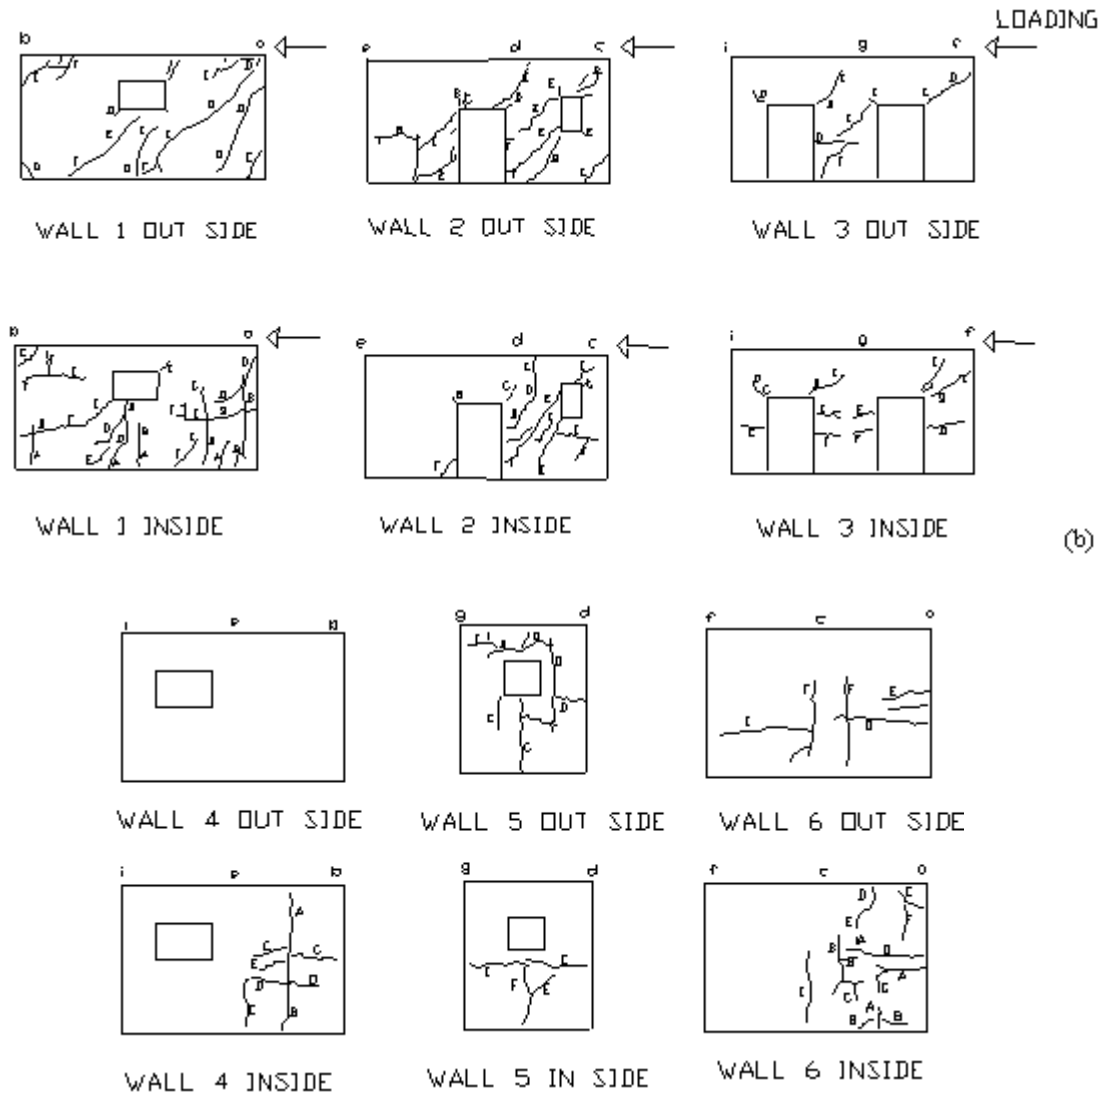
LOADING

b a

WALL 1 OUT SIDE

e d c

WALL 2 OUT SIDE

i g f

WALL 3 OUT SIDE

b a

WALL 1 INSIDE

e d c

WALL 2 INSIDE

i g f

WALL 3 INSIDE

(b)

i e b

WALL 4 OUT SIDE

g d

WALL 5 OUT SIDE

f c a

WALL 6 OUT SIDE

i e b

WALL 4 INSIDE

g d

WALL 5 IN SIDE

f c a

WALL 6 INSIDE